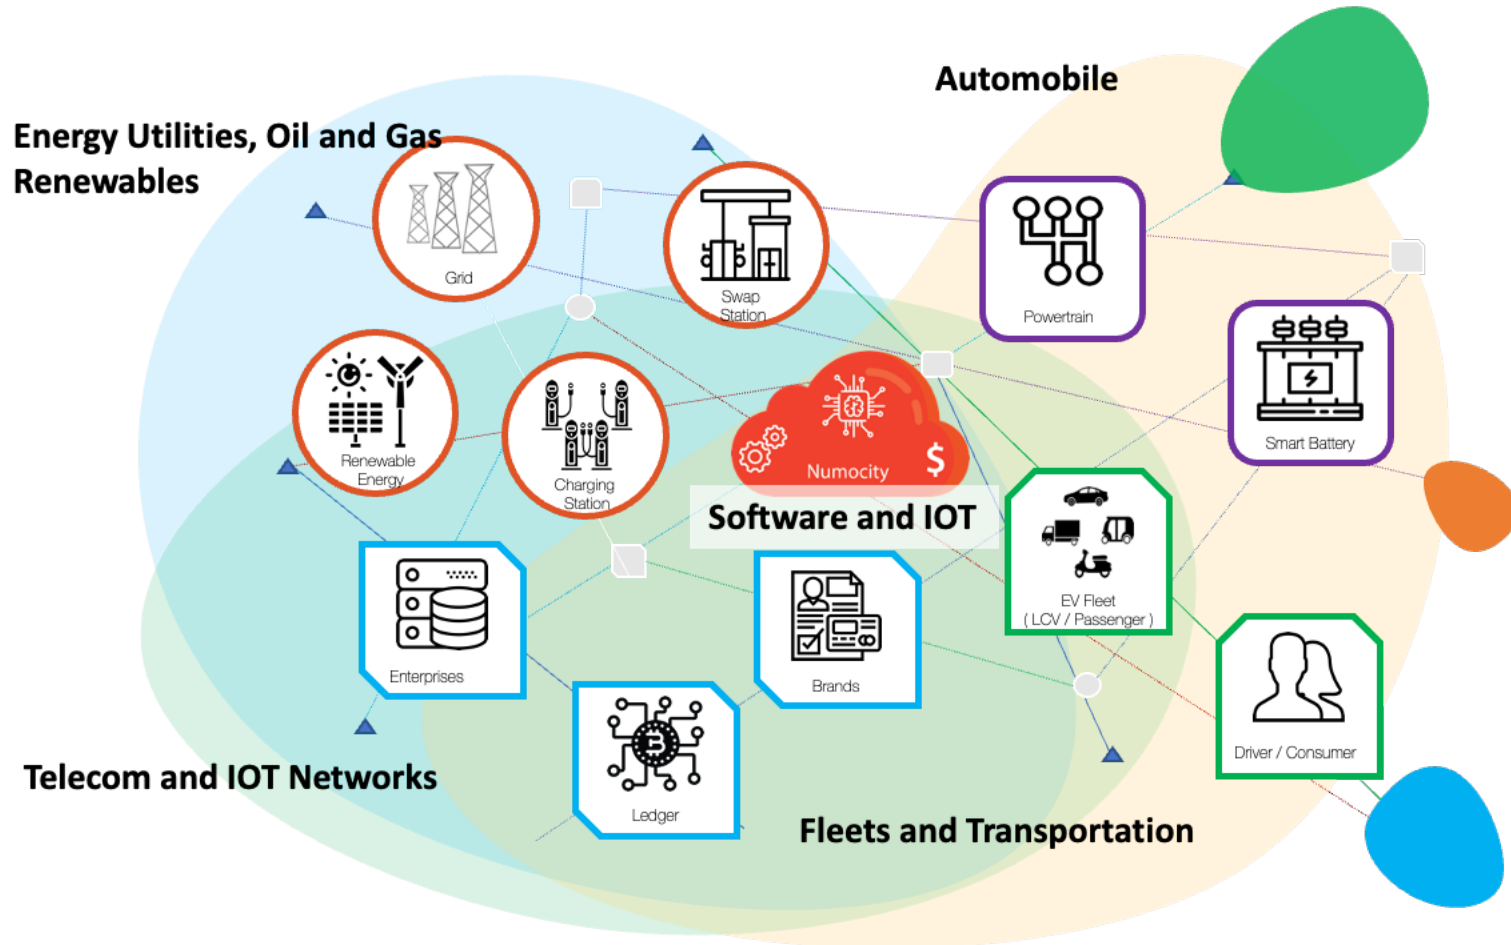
Automobile

Energy Utilities, Oil and Gas
Renewables

Grid

Swap Station

Powertrain

Smart Battery

Renewable Energy

Charging Station

Numocity

$

Software and IOT

EV Fleet
( LCV / Passenger )

Enterprises

Brands

Driver / Consumer

Ledger

Telecom and IOT Networks

Fleets and Transportation